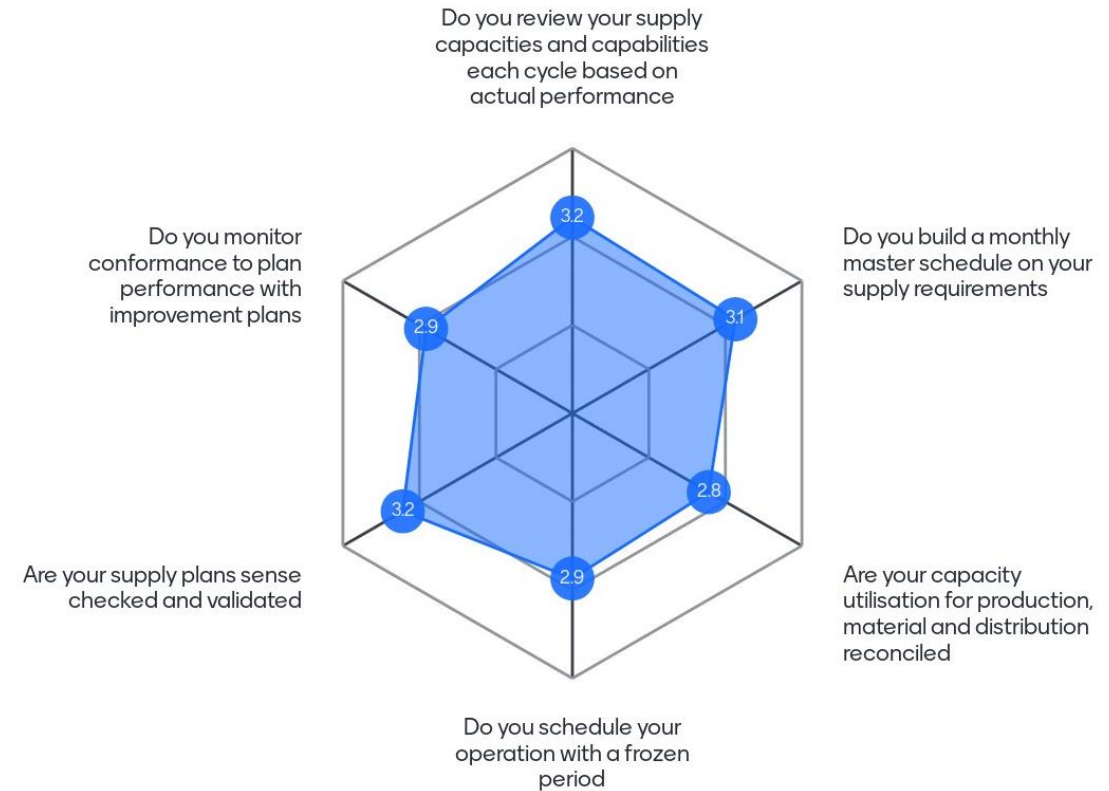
Do you review your supply capacities and capabilities each cycle based on actual performance

3.2

Do you monitor conformance to plan performance with improvement plans

2.9

Do you build a monthly master schedule on your supply requirements

3.1

2.8

3.2

2.9

Are your supply plans sense checked and validated

Are your capacity utilisation for production, material and distribution reconciled

Do you schedule your operation with a frozen period